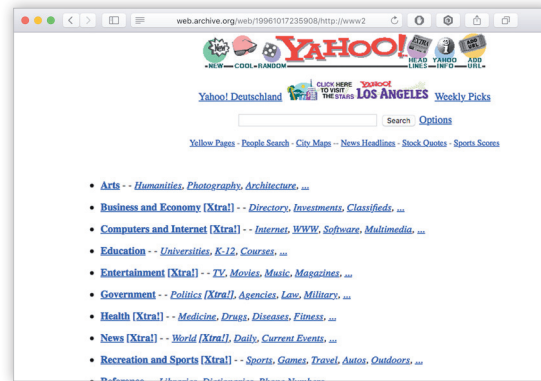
web.archive.org/web/19961017235908/http://www2

NEW COOL RANDOM YAHOO! HEAD LINES YAHOO INFO ADD URL

Yahoo! Deutschland CLICK HERE TO VISIT THE STARS Yahoo! LOS ANGELES Weekly Picks

Search Options

Yellow Pages - People Search - City Maps -- News Headlines - Stock Quotes - Sports Scores

- Arts - - Humanities, Photography, Architecture, ...
- Business and Economy [Xtra!] - - Directory, Investments, Classifieds, ...
- Computers and Internet [Xtra!] - - Internet, WWW, Software, Multimedia, ...
- Education - - Universities, K-12, Courses, ...
- Entertainment [Xtra!] - - TV, Movies, Music, Magazines, ...
- Government - - Politics [Xtra!], Agencies, Law, Military, ...
- Health [Xtra!] - - Medicine, Drugs, Diseases, Fitness, ...
- News [Xtra!] - - World [Xtra!], Daily, Current Events, ...
- Recreation and Sports [Xtra!] - - Sports, Games, Travel, Autos, Outdoors, ...
- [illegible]